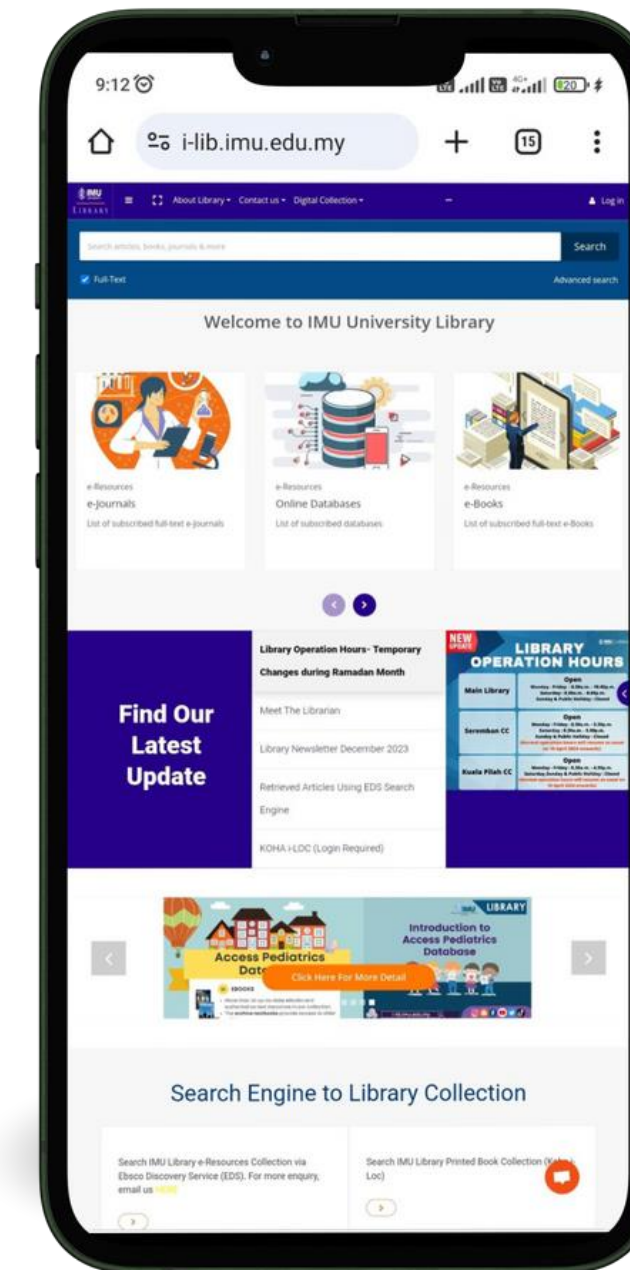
9:12

i-lib.imu.edu.my

15

IMU LIBRARY

About Library ▾ Contact us ▾ Digital Collection ▾

Log in

Search articles, books, journals & more

Search

Full-Text

Advanced search

Welcome to IMU University Library

e-Resources
e-Journals
List of subscribed full-text e-Journals

e-Resources
Online Databases
List of subscribed databases

e-Resources
e-Books
List of subscribed full-text e-Books

Find Our Latest Update

Library Operation Hours- Temporary Changes during Ramadan Month

Meet The Librarian

Library Newsletter December 2023

Retrieved Articles Using EDS Search Engine

KOHA i-LOC (Login Required)

NEW UPDATE

LIBRARY OPERATION HOURS

| | |
|---|---|
| Main Library | Open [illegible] |
| Seremban CC | Open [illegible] |
| Kuala Pilah CC | Open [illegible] |

Access Pediatrics Data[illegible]

EBOOKS

IMU LIBRARY

Introduction to Access Pediatrics Database

Click Here For More Detail

Search Engine to Library Collection

Search IMU Library e-Resources Collection via Ebsco Discovery Service (EDS). For more enquiry, email us HERE

Search IMU Library Printed Book Collection (Koha i-Loc)